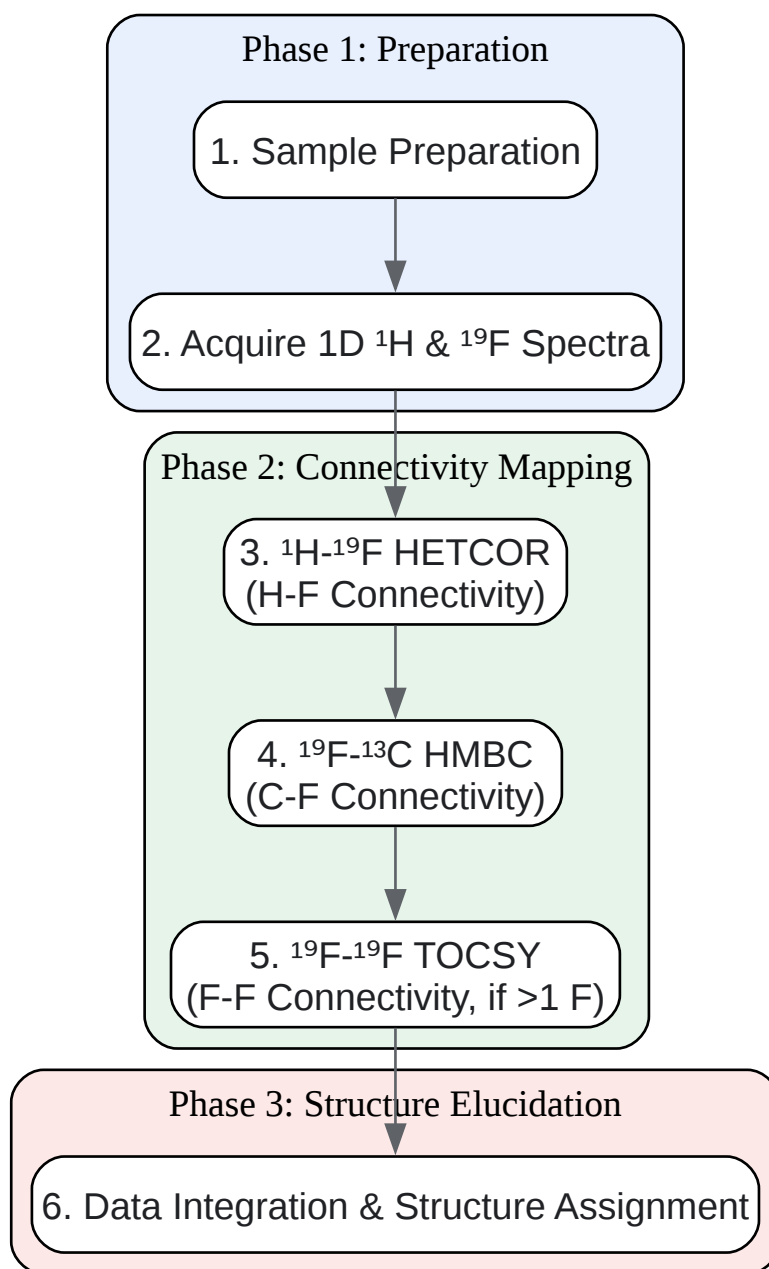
Phase 1: Preparation

1. Sample Preparation

2. Acquire 1D $^1$H & $^{19}$F Spectra

Phase 2: Connectivity Mapping

3. $^1$H-$^{19}$F HETCOR (H-F Connectivity)

4. $^{19}$F-$^{13}$C HMBC (C-F Connectivity)

5. $^{19}$F-$^{19}$F TOCSY (F-F Connectivity, if >1 F)

Phase 3: Structure Elucidation

6. Data Integration & Structure Assignment